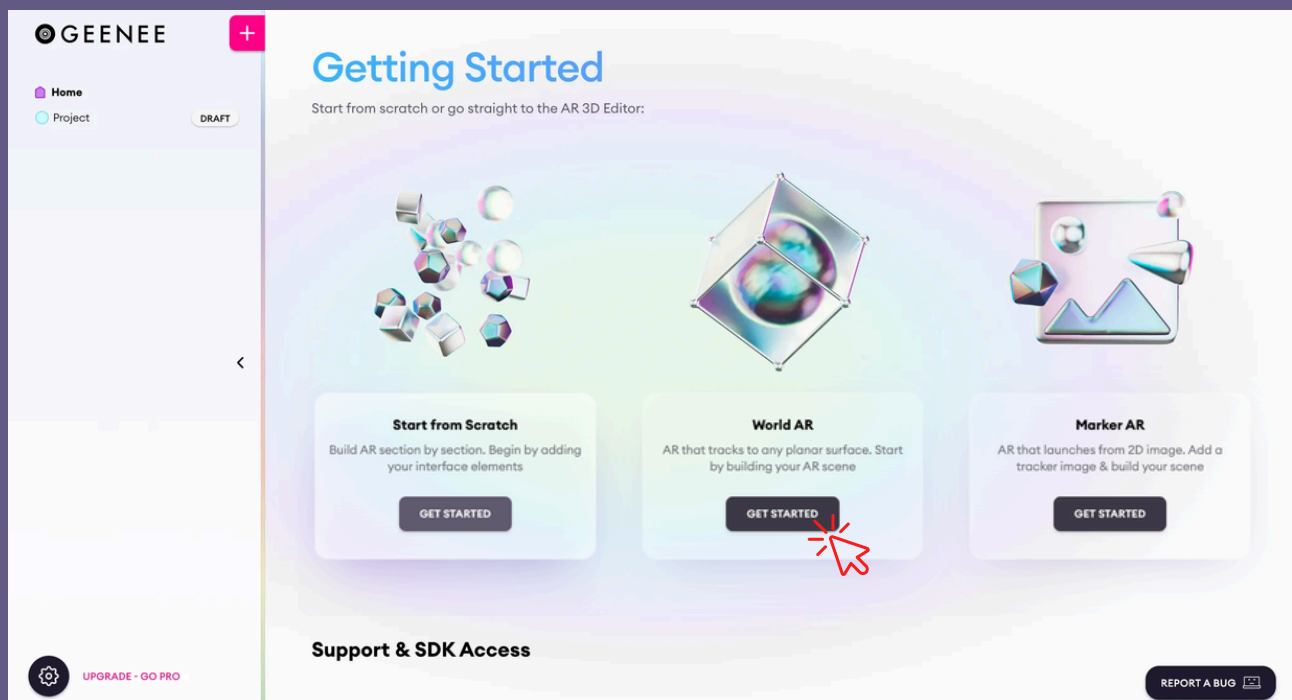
GEENEE

+

Home

Project DRAFT

Getting Started

Start from scratch or go straight to the AR 3D Editor:

Start from Scratch

Build AR section by section. Begin by adding your interface elements

GET STARTED

World AR

AR that tracks to any planar surface. Start by building your AR scene

GET STARTED

Marker AR

AR that launches from 2D image. Add a tracker image & build your scene

GET STARTED

Support & SDK Access

UPGRADE - GO PRO

REPORT A BUG